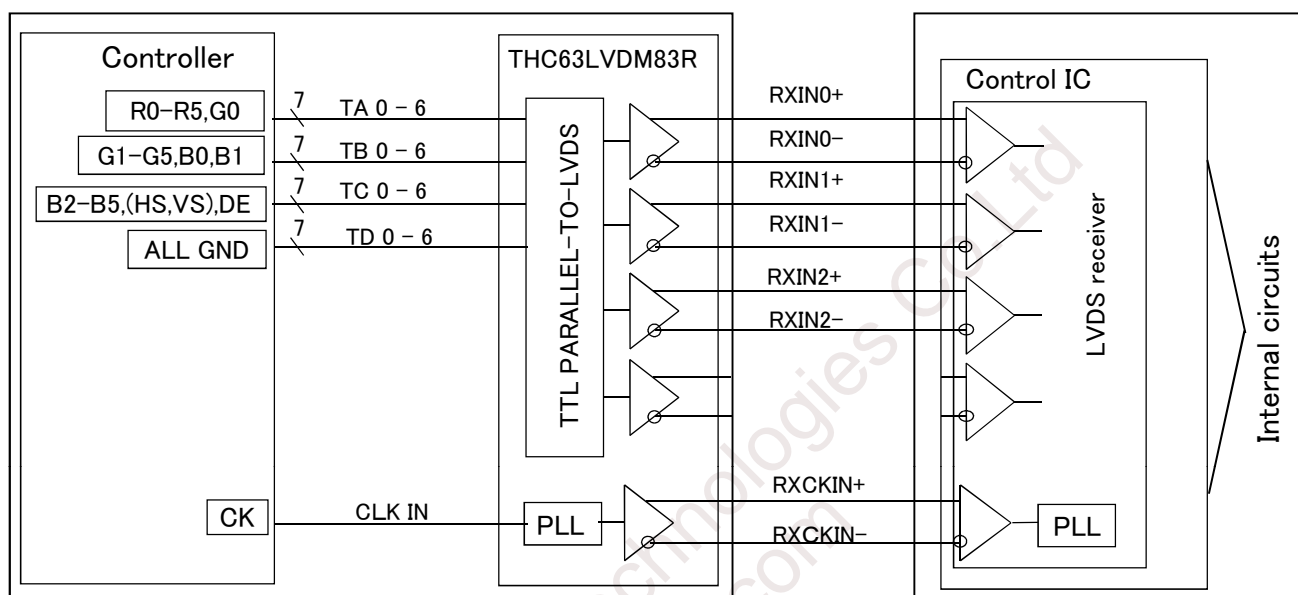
Controller

R0−R5,G0
7
TA 0 − 6

G1−G5,B0,B1
7
TB 0 − 6

B2−B5,(HS,VS),DE
7
TC 0 − 6

ALL GND
7
TD 0 − 6

CK
CLK IN

THC63LVDM83R

TTL PARALLEL−TO−LVDS

PLL

RXIN0+
RXIN0−
RXIN1+
RXIN1−
RXIN2+
RXIN2−
RXCKIN+
RXCKIN−

Control IC

LVDS receiver

PLL

Internal circuits

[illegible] Technologies Co., Ltd
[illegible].com